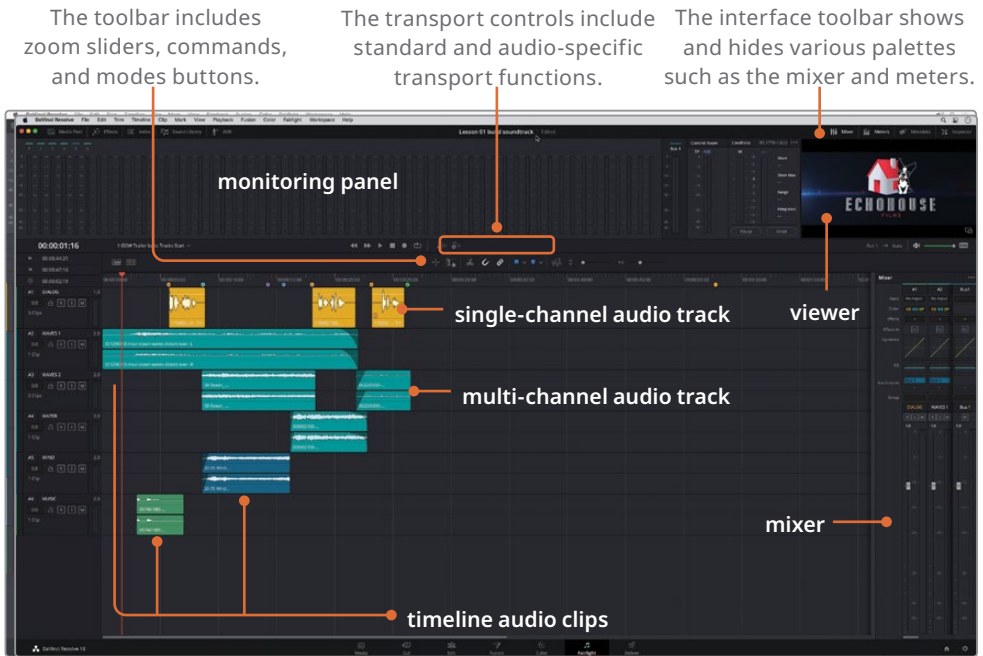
The toolbar includes zoom sliders, commands, and modes buttons.

The transport controls include standard and audio-specific transport functions.

The interface toolbar shows and hides various palettes such as the mixer and meters.

DaVinci Resolve File Edit Trim Timeline Clip Mark View Playback Fusion Color Fairlight Workspace Help

Media Pool Effects Index Sound Library ADR

Lesson 01 build soundtrack Edited

Mixer Meters Metadata Inspector

monitoring panel

ECHOHOUSE FILMS

00:00:01:16

A1 DIALOG
A2 WAVES 1
A3 WAVES 2
A4 WATER
A5 WIND
A6 MUSIC

single-channel audio track

viewer

multi-channel audio track

Mixer

A1 A2 Bus1

DIALOG WAVES 1 Bus 1

mixer

timeline audio clips

DaVinci Resolve 18

Media Cut Edit Fusion Color Fairlight Deliver